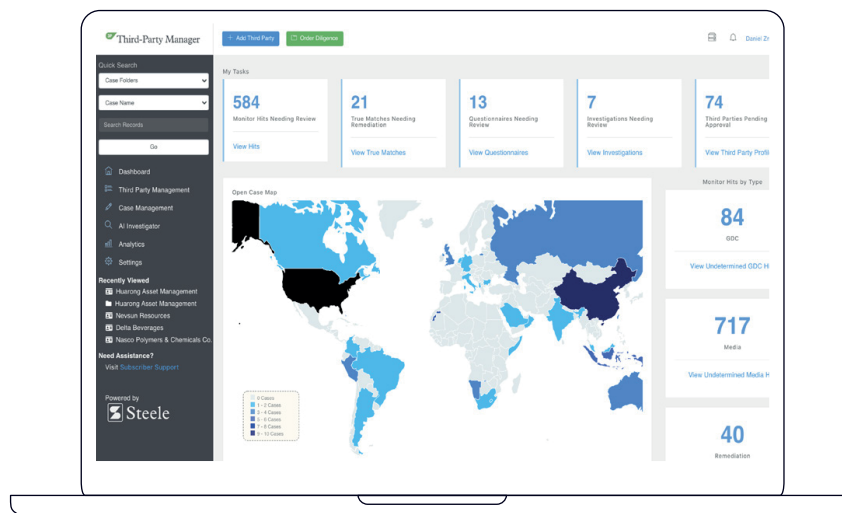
Third-Party Manager

+ Add Third Party

Order Diligence

Daniel Zi

Quick Search

Case Folders

Case Name

Search Records

Go

Dashboard

Third Party Management

Case Management

AI Investigator

Analytics

Settings

Recently Viewed

Huarong Asset Management

Huarong Asset Management

Nevsun Resources

Delta Beverages

Nasco Polymers & Chemicals Co.

Need Assistance?

Visit Subscriber Support

Powered by

Steele

My Tasks

584
Monitor Hits Needing Review
View Hits

21
True Matches Needing Remediation
View True Matches

13
Questionnaires Needing Review
View Questionnaires

7
Investigations Needing Review
View Investigations

74
Third Parties Pending Approval
View Third Party Profil

Open Case Map

0 Cases
1 - 2 Cases
3 - 4 Cases
5 - 6 Cases
7 - 8 Cases
9 - 10 Cases

Monitor Hits by Type

84
GDC
View Undetermined GDC H

717
Media
View Undetermined Media H

40
Remediation